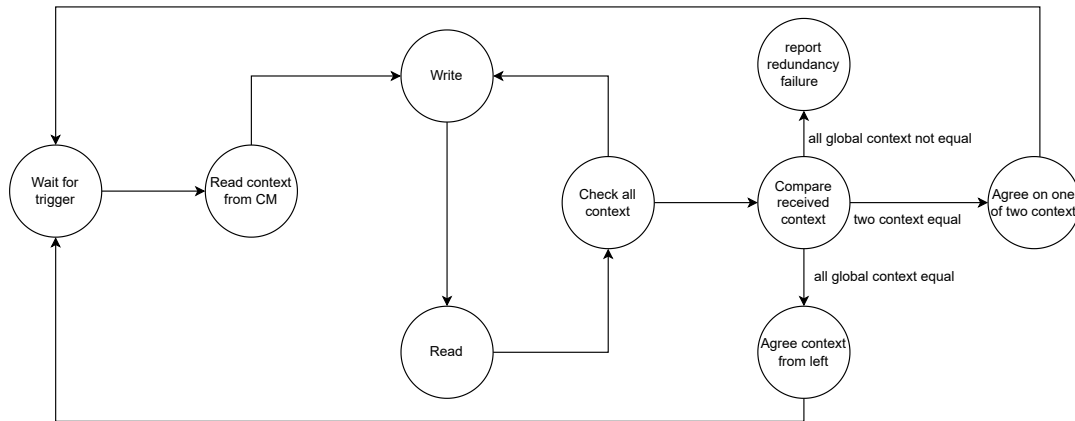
Wait for trigger

Read context from CM

Write

Read

Check all context

report redundancy failure

all global context not equal

Compare received context

two context equal

Agree on one of two context

all global context equal

Agree context from left